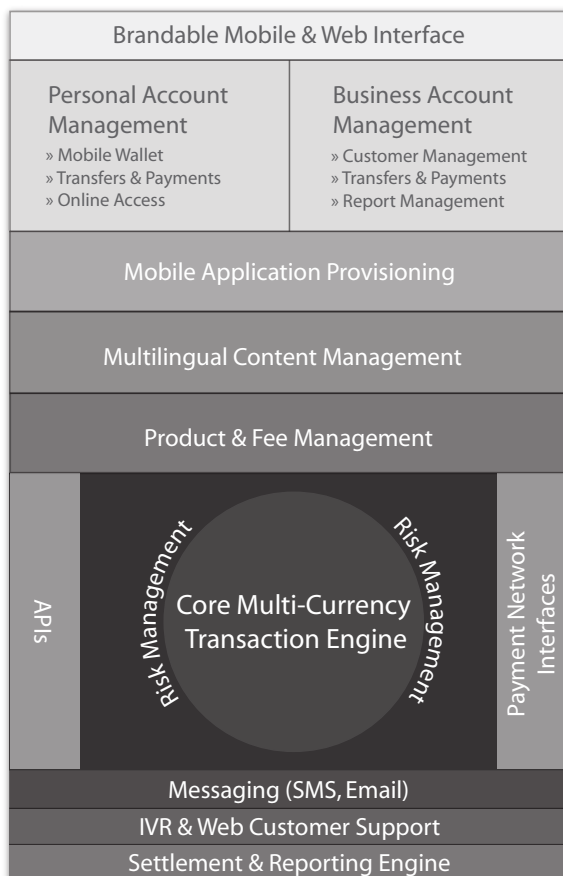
Brandable Mobile & Web Interface

Personal Account Management
» Mobile Wallet
» Transfers & Payments
» Online Access

Business Account Management
» Customer Management
» Transfers & Payments
» Report Management

Mobile Application Provisioning

Multilingual Content Management

Product & Fee Management

APIs

Risk Management

Core Multi-Currency Transaction Engine

Risk Management

Payment Network Interfaces

Messaging (SMS, Email)

IVR & Web Customer Support

Settlement & Reporting Engine